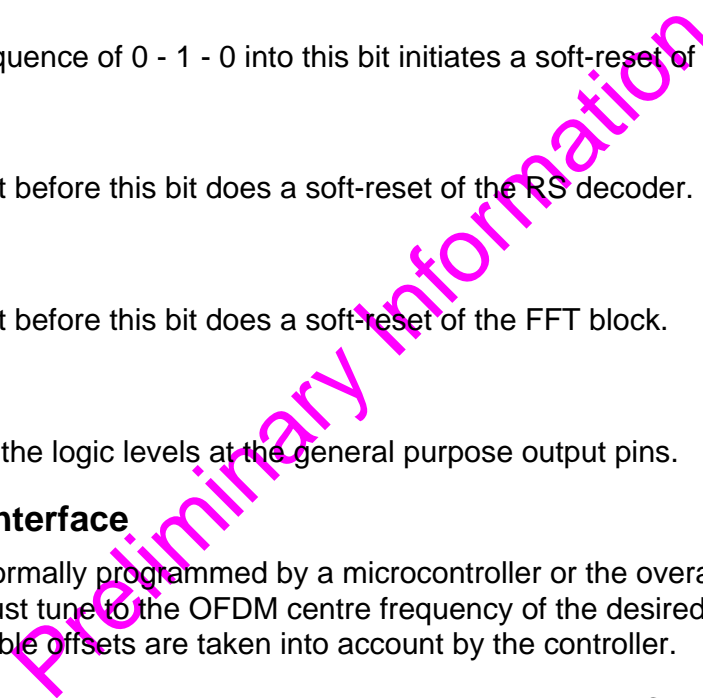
quence of 0 - 1 - 0 into this bit initiates a soft-reset of

t before this bit does a soft-reset of the RS decoder.

t before this bit does a soft-reset of the FFT block.

the logic levels at the general purpose output pins.

nterface

ormally programmed by a microcontroller or the overa
ust tune to the OFDM centre frequency of the desired
ble offsets are taken into account by the controller.

Preliminary Information